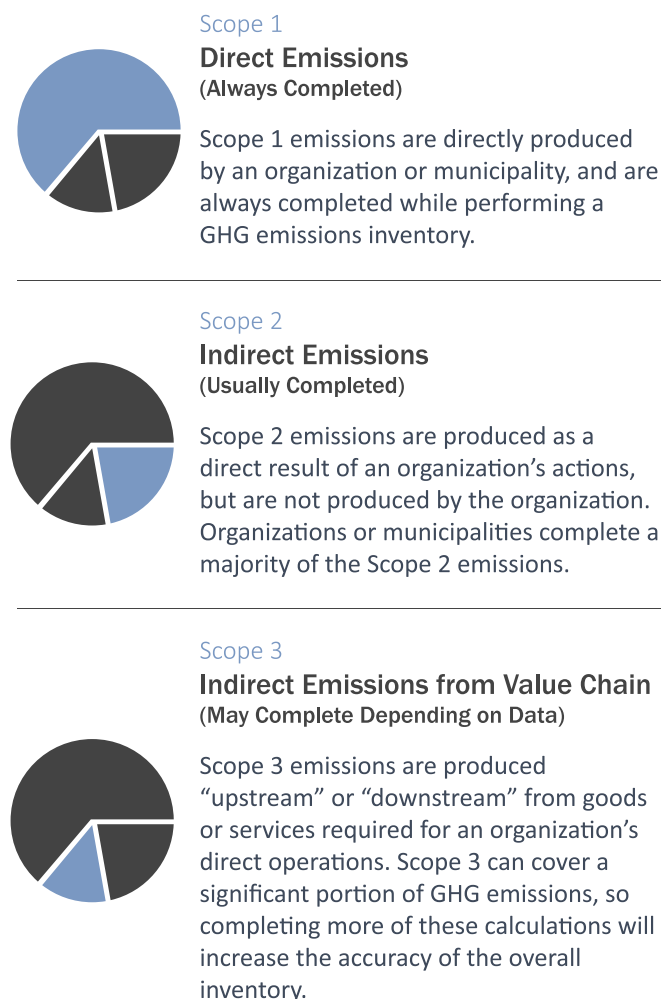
Scope 1
Direct Emissions
(Always Completed)

Scope 1 emissions are directly produced by an organization or municipality, and are always completed while performing a GHG emissions inventory.

Scope 2
Indirect Emissions
(Usually Completed)

Scope 2 emissions are produced as a direct result of an organization's actions, but are not produced by the organization. Organizations or municipalities complete a majority of the Scope 2 emissions.

Scope 3
Indirect Emissions from Value Chain
(May Complete Depending on Data)

Scope 3 emissions are produced "upstream" or "downstream" from goods or services required for an organization's direct operations. Scope 3 can cover a significant portion of GHG emissions, so completing more of these calculations will increase the accuracy of the overall inventory.